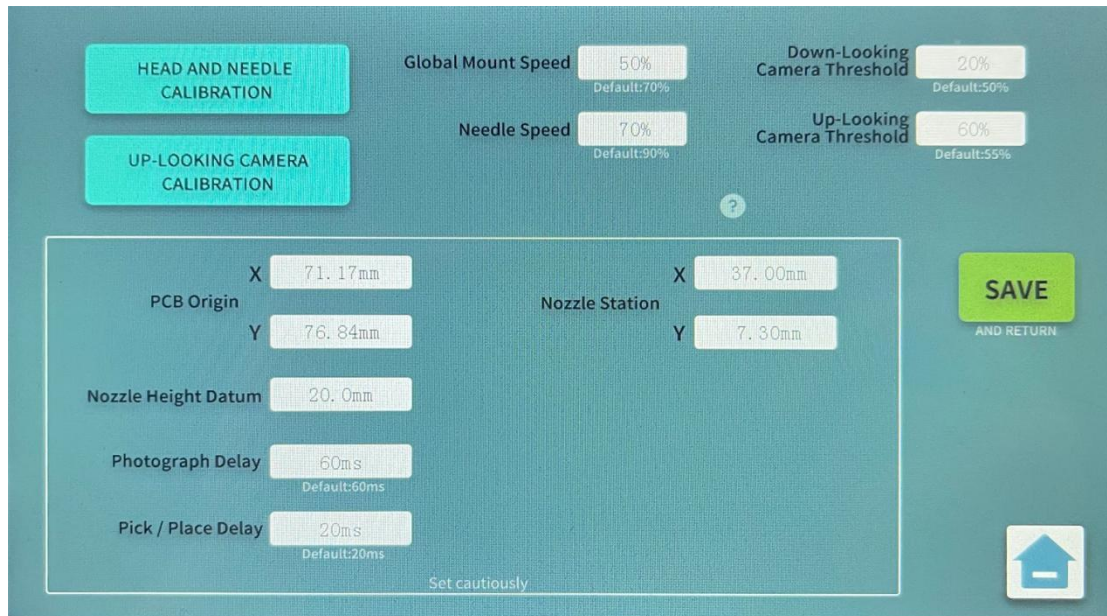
HEAD AND NEEDLE CALIBRATION

UP-LOOKING CAMERA CALIBRATION

Global Mount Speed 50%
Default:70%

Needle Speed 70%
Default:90%

Down-Looking Camera Threshold 20%
Default:50%

Up-Looking Camera Threshold 60%
Default:55%

?

PCB Origin
X 71.17mm
Y 76.84mm

Nozzle Station
X 37.00mm
Y 7.30mm

Nozzle Height Datum 20.0mm

Photograph Delay 60ms
Default:60ms

Pick / Place Delay 20ms
Default:20ms

Set cautiously

SAVE
AND RETURN